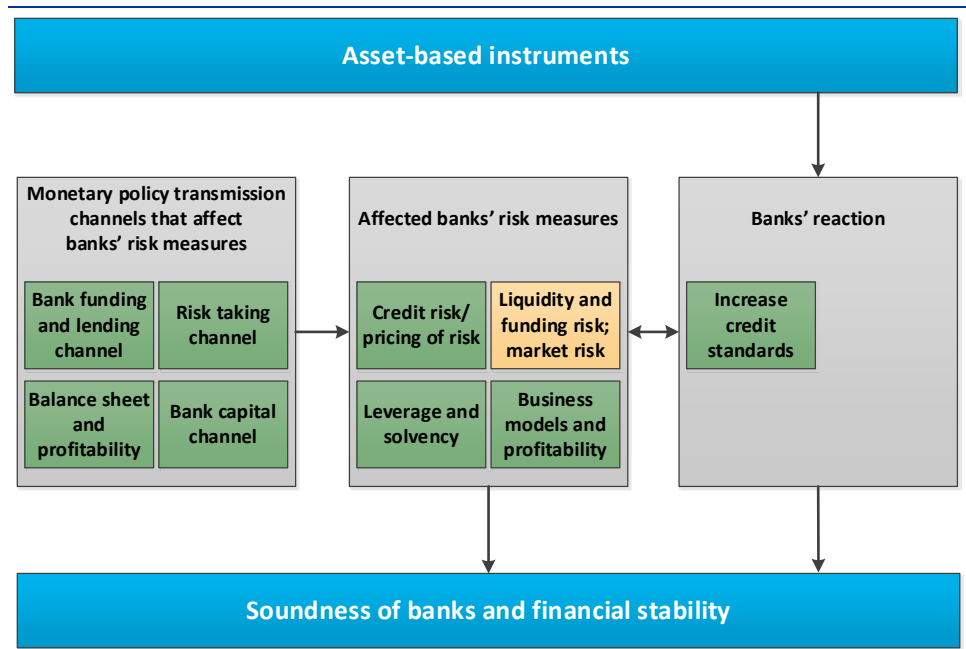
Asset-based instruments

Monetary policy transmission channels that affect banks' risk measures

Bank funding and lending channel

Risk taking channel

Balance sheet and profitability

Bank capital channel

Affected banks' risk measures

Credit risk/ pricing of risk

Liquidity and funding risk; market risk

Leverage and solvency

Business models and profitability

Banks' reaction

Increase credit standards

Soundness of banks and financial stability